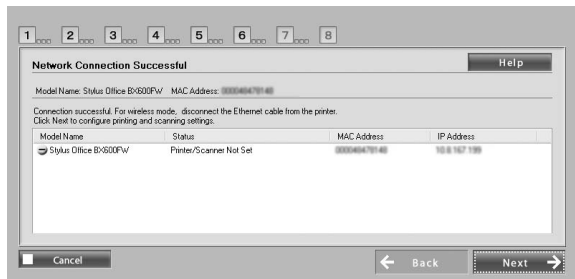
1 2 3 4 5 6 7 8

Network Connection Successful

Help

Model Name: Stylus Office BX600FW MAC Address: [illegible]

Connection successful. For wireless mode, disconnect the Ethernet cable from the printer.
Click Next to configure printing and scanning settings.

| Model Name | Status | MAC Address | IP Address |
|---|---|---|---|
| Stylus Office BX600FW | Printer/Scanner Not Set | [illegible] | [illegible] |

Cancel

Back

Next